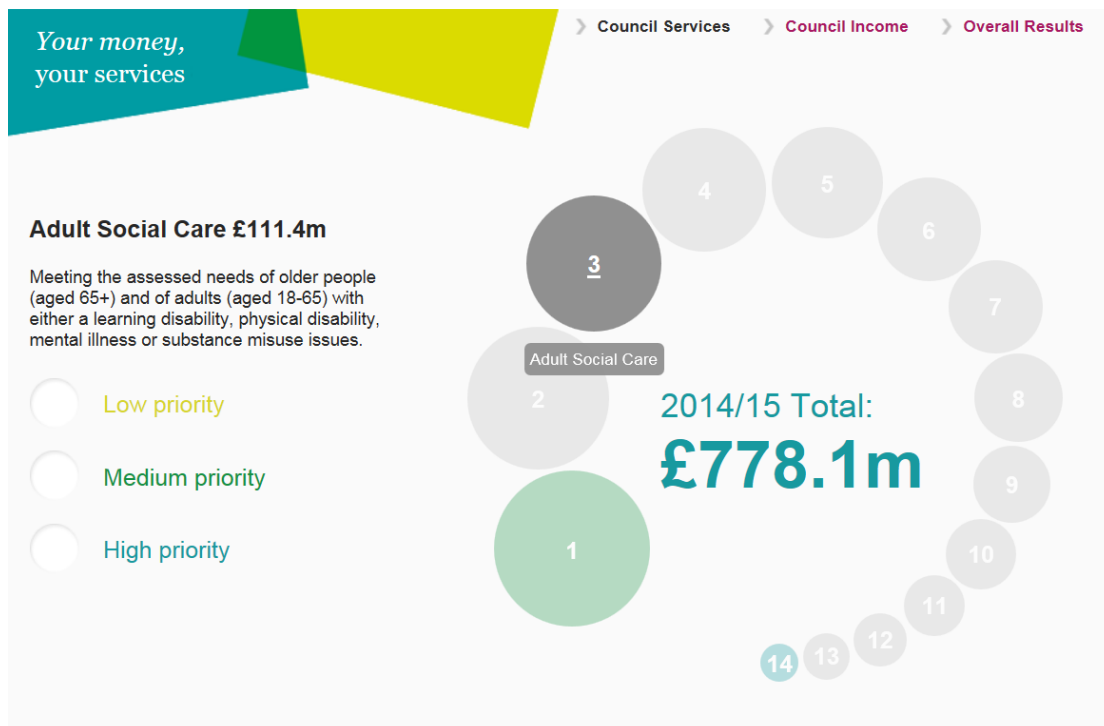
Your money, your services

Council Services
Council Income
Overall Results

Adult Social Care £111.4m

Meeting the assessed needs of older people (aged 65+) and of adults (aged 18-65) with either a learning disability, physical disability, mental illness or substance misuse issues.

Low priority
Medium priority
High priority

4
5
3
6
7
Adult Social Care
2
8
2014/15 Total:
£778.1m
9
1
10
11
12
14
13